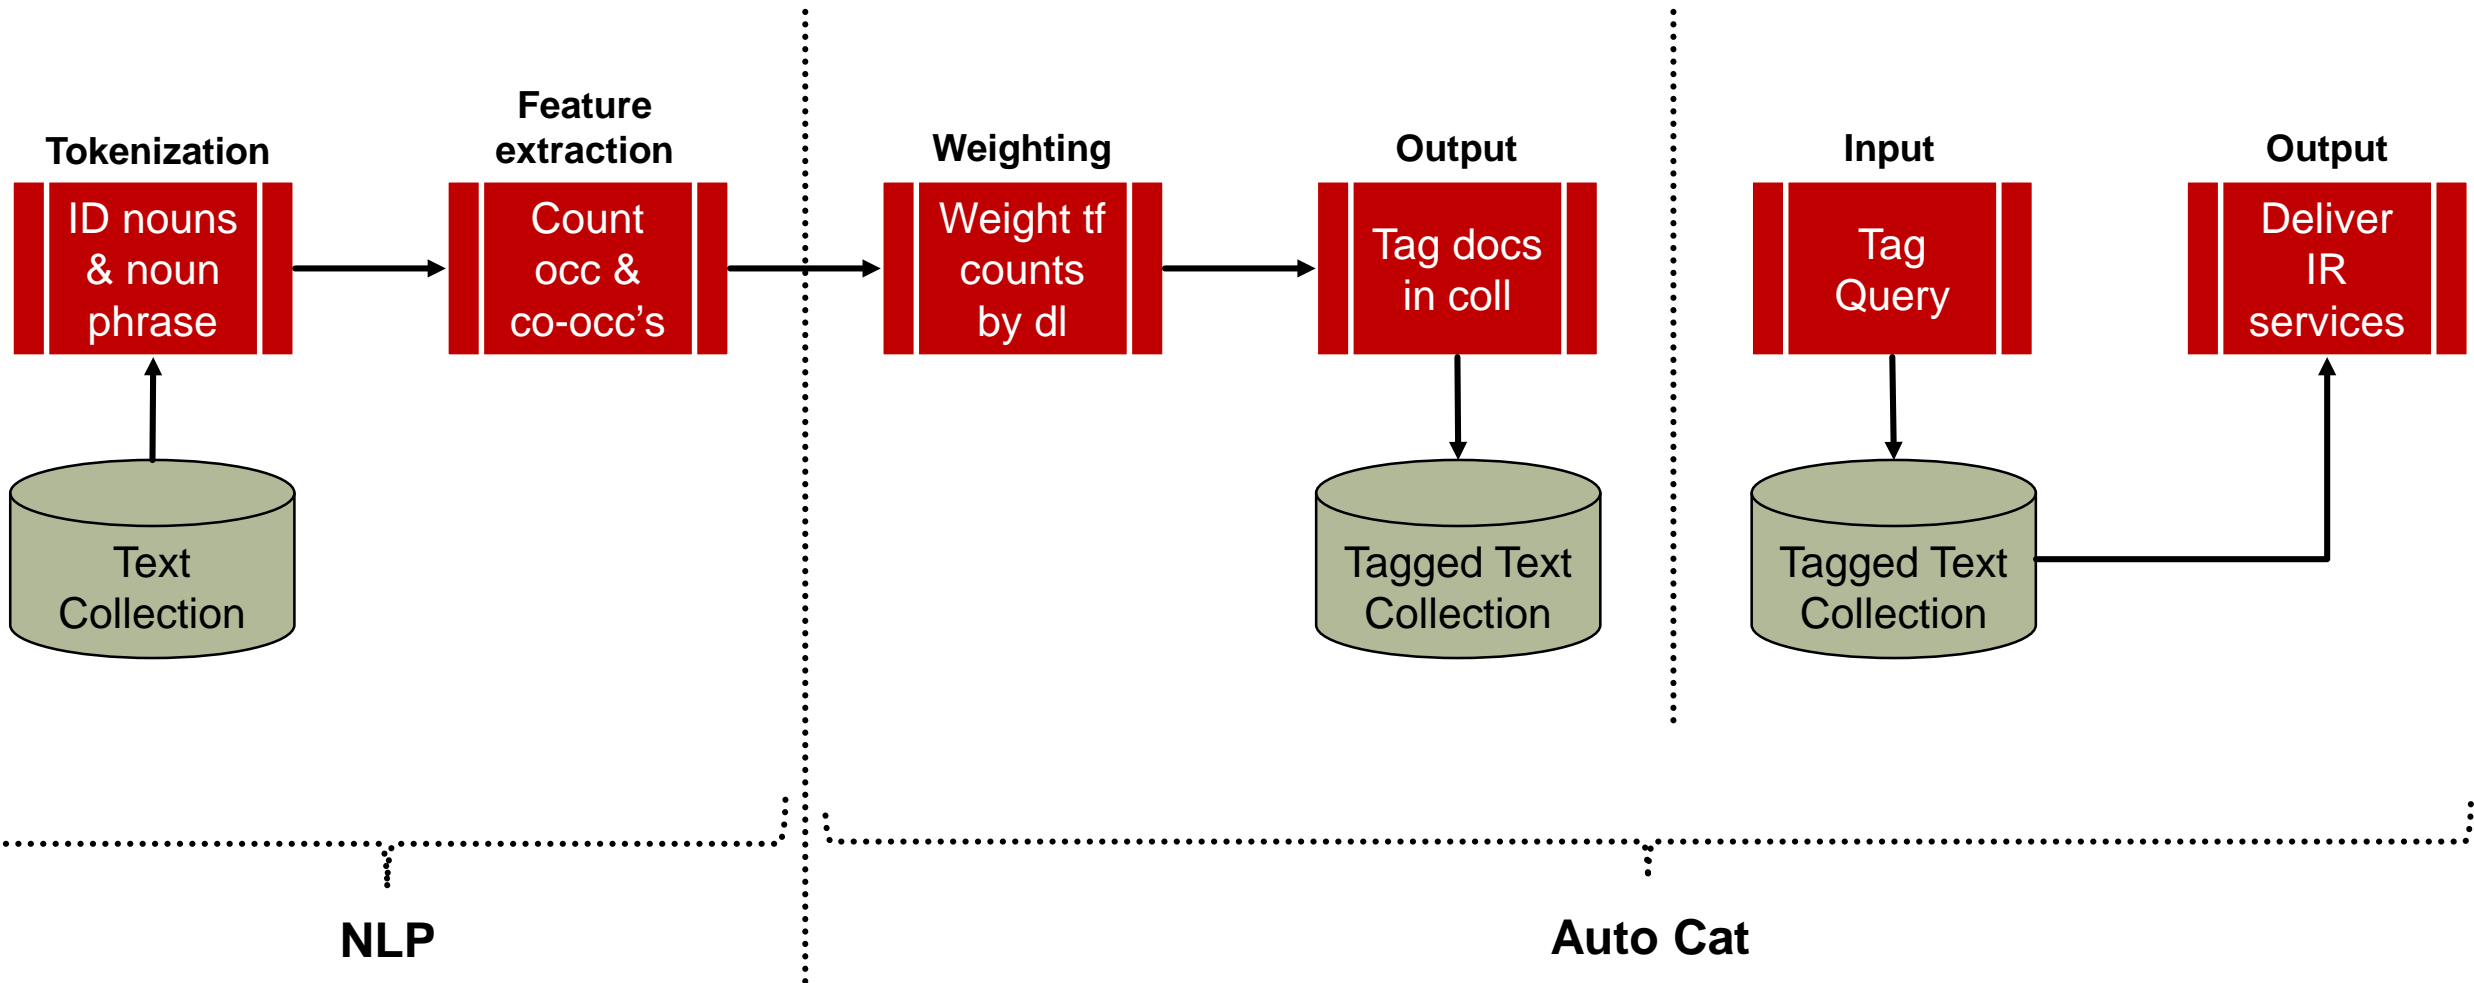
Tokenization

ID nouns & noun phrase

Text Collection

Feature extraction

Count occ & co-occ's

Weighting

Weight tf counts by dl

Output

Tag docs in coll

Tagged Text Collection

Input

Tag Query

Tagged Text Collection

Output

Deliver IR services

NLP

Auto Cat